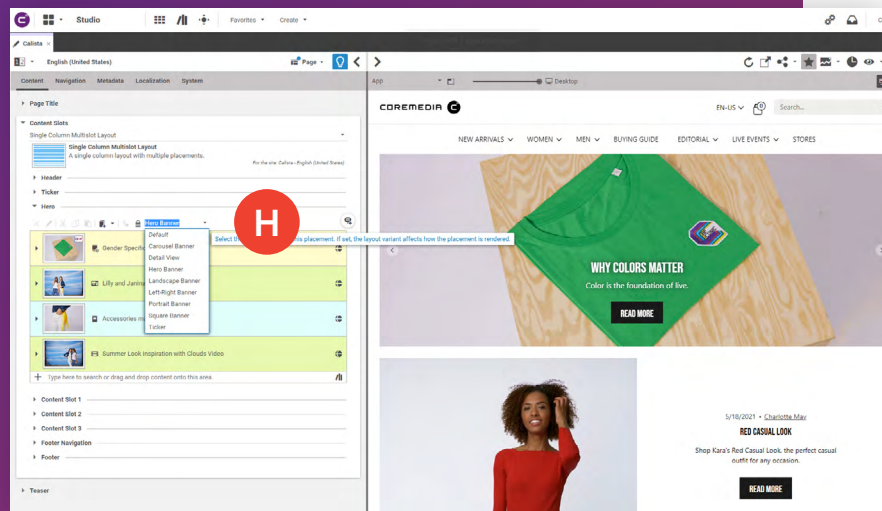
Studio

Favorites ▾ Create ▾

Calista ×

English (United States)

Page ▾

Content Navigation Metadata Localization System

Page Title

Content Slots

Single Column Multislot Layout

Single Column Multislot Layout

A single column layout with multiple placements.

For the site: Calista - English (United States)

Header

Ticker

Hero

Hero Banner

Default

Carousel Banner

Detail View

Hero Banner

Landscape Banner

Left-Right Banner

Portrait Banner

Square Banner

Ticker

Select the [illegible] ents placement. If set, the layout variant affects how the placement is rendered.

H

Gender Specific

Lilly and Janin

Accessories m

Summer Look Inspiration with Clouds Video

Type here to search or drag and drop content onto this area

Content Slot 1

Content Slot 2

Content Slot 3

Footer Navigation

Footer

Teaser

App

Desktop

COREMEDIA

EN-US ▾

Search...

NEW ARRIVALS WOMEN MEN BUYING GUIDE EDITORIAL LIVE EVENTS STORES

WHY COLORS MATTER

Color is the foundation of live.

READ MORE

5/18/2021 • Charlotte May

RED CASUAL LOOK

Shop Kara's Red Casual Look, the perfect casual outfit for any occasion.

READ MORE